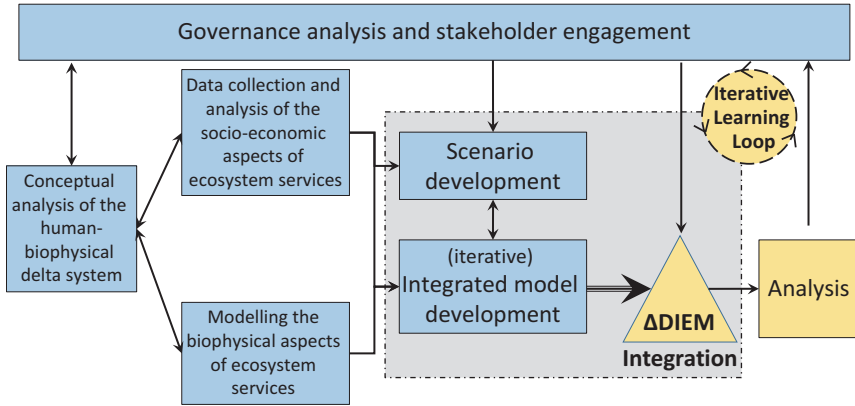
Governance analysis and stakeholder engagement

Iterative Learning Loop

Data collection and analysis of the socio-economic aspects of ecosystem services

Scenario development

Conceptual analysis of the human-biophysical delta system

(iterative) Integrated model development

ΔDIEM

Integration

Analysis

Modelling the biophysical aspects of ecosystem services